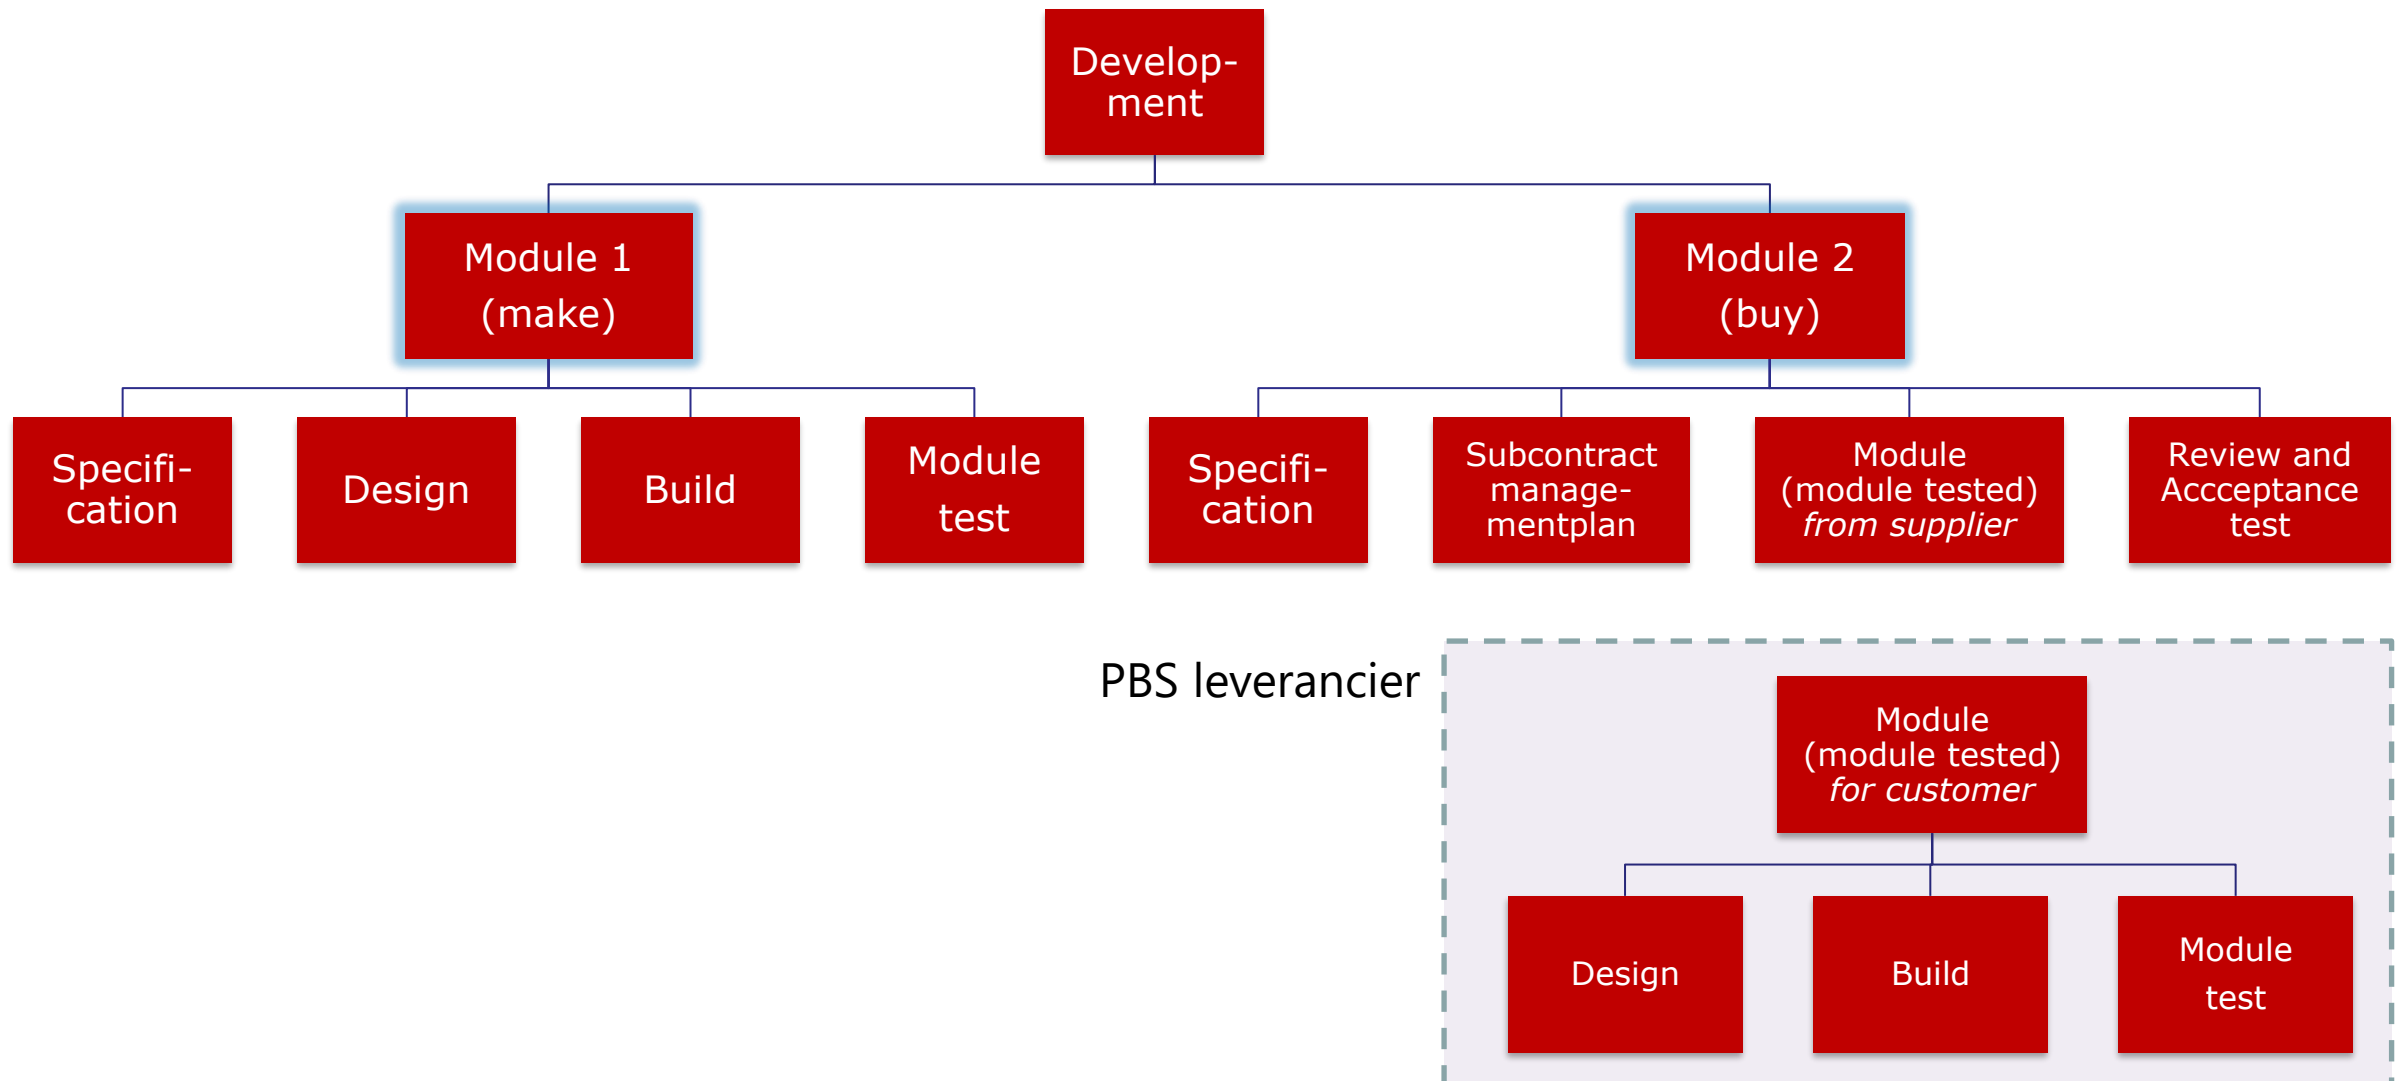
Development

Module 1 (make)

Module 2 (buy)

Specification

Design

Build

Module test

Specification

Subcontract managementplan

Module (module tested) *from supplier*

Review and Accceptance test

PBS leverancier

Module (module tested) *for customer*

Design

Build

Module test